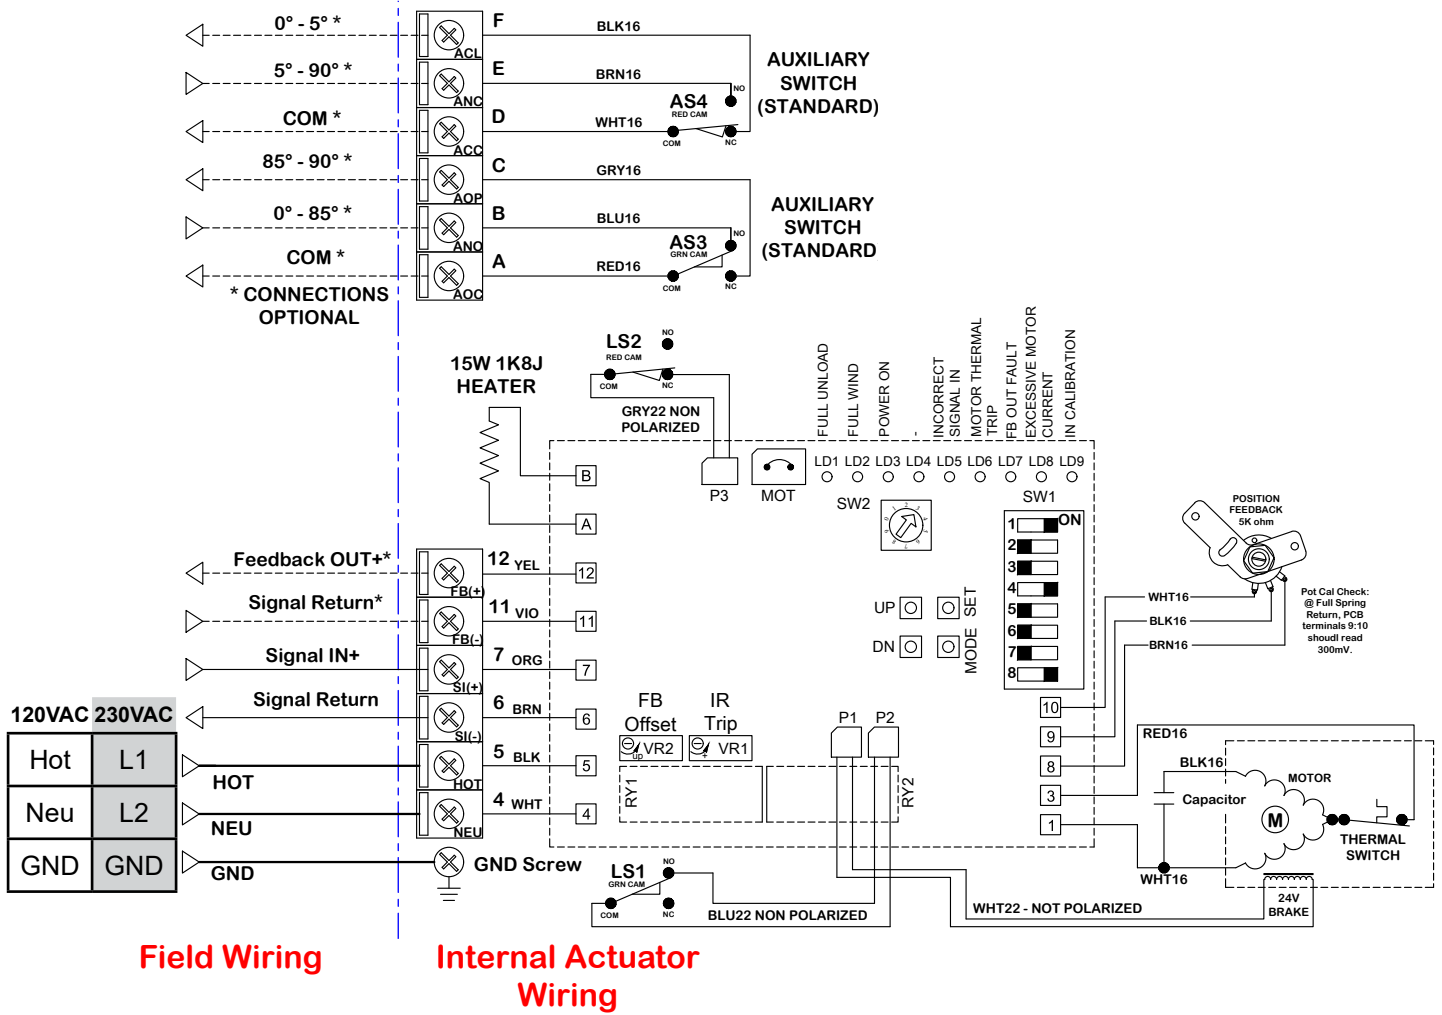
0° - 5° *
5° - 90° *
COM *
85° - 90° *
0° - 85° *
COM *
* CONNECTIONS OPTIONAL

ACL F
ANC E
ACC D
AOP C
ANO B
AOC A

BLK16
BRN16
WHT16
GRY16
BLU16
RED16

AS4
RED CAM
NO
COM
NC

AS3
GRN CAM
NO
COM
NC

AUXILIARY SWITCH (STANDARD)

AUXILIARY SWITCH (STANDARD)

LS2
RED CAM
NO
COM
NC
GRY22 NON POLARIZED

15W 1K8J HEATER

B
A
P3
MOT
SW2

FULL UNLOAD
FULL WIND
POWER ON
-
INCORRECT SIGNAL IN
MOTOR THERMAL TRIP
FB OUT FAULT
EXCESSIVE MOTOR CURRENT
IN CALIBRATION

LD1 LD2 LD3 LD4 LD5 LD6 LD7 LD8 LD9

SW1
ON
1
2
3
4
5
6
7
8

POSITION FEEDBACK 5K ohm

Pot Cal Check: @ Full Spring Return, PCB terminals 9:10 shoudl read 300mV.

WHT16
BLK16
BRN16

UP
DN
SET
MODE

Feedback OUT+*
Signal Return*
Signal IN+
Signal Return

FB(+) 12 YEL
FB(-) 11 VIO
SI(+) 7 ORG
SI(-) 6 BRN
HOT 5 BLK
NEU 4 WHT

12
11
7
6
5
4

FB Offset
VR2
up
IR Trip
VR1
RY1
RY2
P1
P2

10
9
8
3
1

RED16
BLK16
MOTOR
Capacitor
M
THERMAL SWITCH
WHT16
24V BRAKE
WHT22 - NOT POLARIZED

| 120VAC | 230VAC |
|---|---|
| Hot | L1 |
| Neu | L2 |
| GND | GND |

HOT
NEU
GND
GND Screw

LS1
GRN CAM
NO
COM
NC
BLU22 NON POLARIZED

Field Wiring

Internal Actuator Wiring